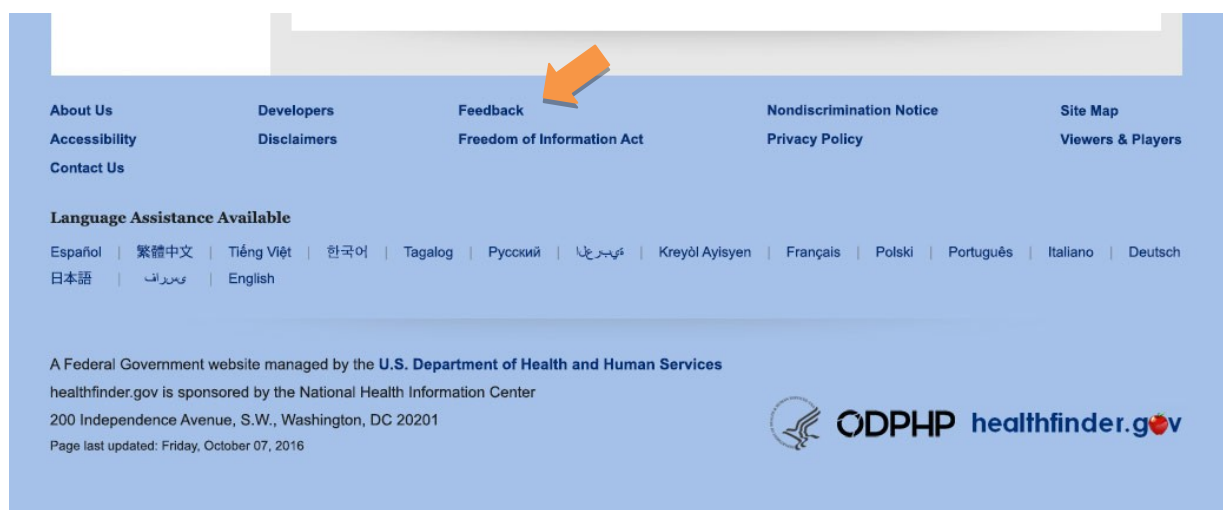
About Us
Accessibility
Contact Us

Developers
Disclaimers

Feedback
Freedom of Information Act

Nondiscrimination Notice
Privacy Policy

Site Map
Viewers & Players

Language Assistance Available

Español | 繁體中文 | Tiếng Việt | 한국어 | Tagalog | Русский | العربية | Kreyòl Ayisyen | Français | Polski | Português | Italiano | Deutsch
日本語 | فارسی | English

A Federal Government website managed by the U.S. Department of Health and Human Services
healthfinder.gov is sponsored by the National Health Information Center
200 Independence Avenue, S.W., Washington, DC 20201
Page last updated: Friday, October 07, 2016

ODPHP healthfinder.gov